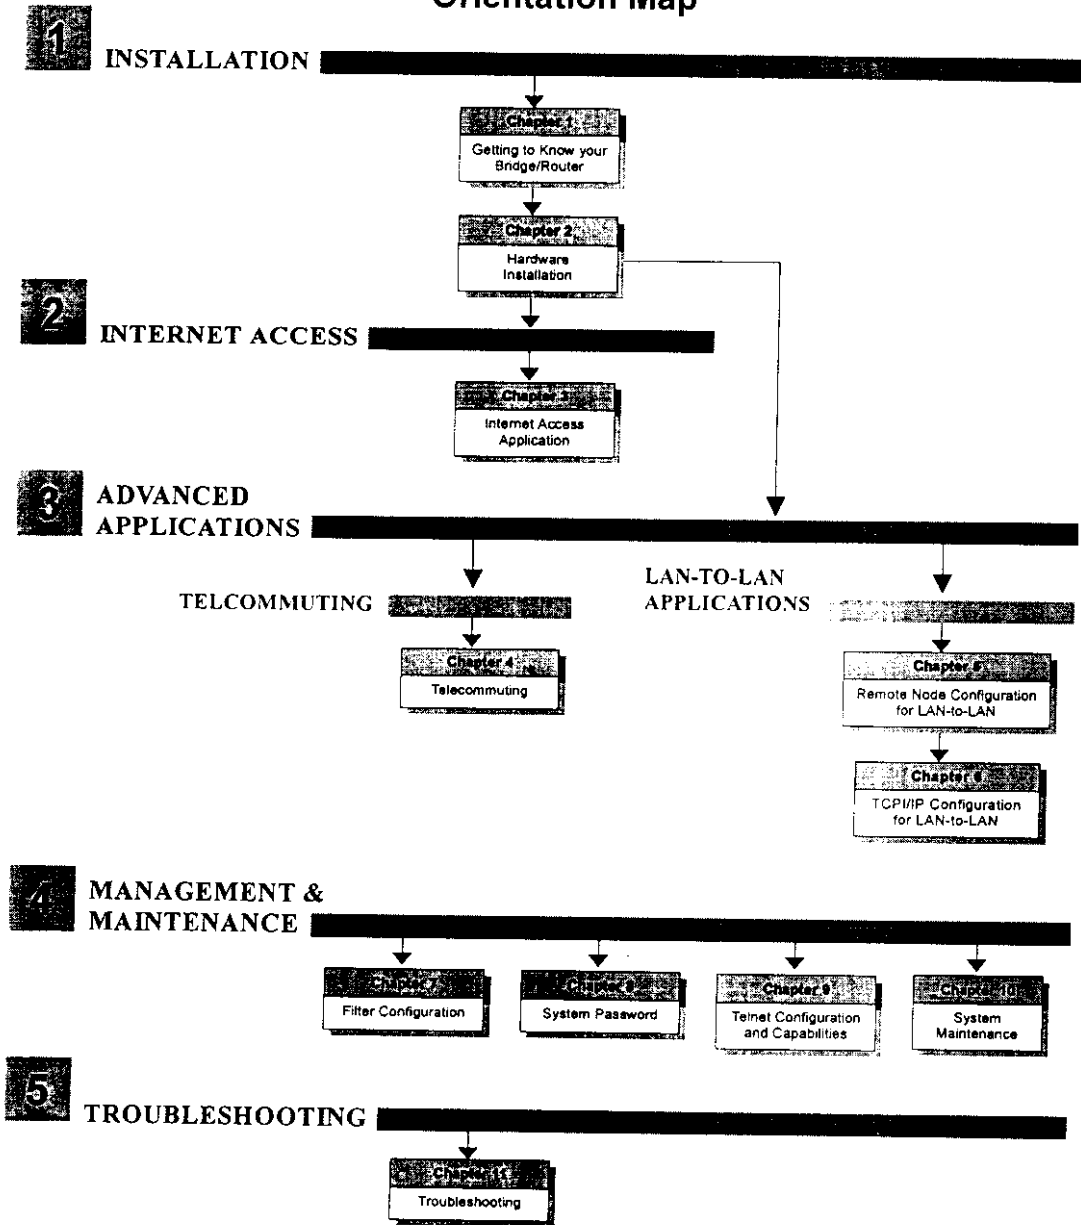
Orientation Map

1 INSTALLATION

Chapter 1
Getting to Know your Bridge/Router

Chapter 2
Hardware Installation

2 INTERNET ACCESS

Chapter 3
Internet Access Application

3 ADVANCED APPLICATIONS

TELCOMMUTING

Chapter 4
Telecommuting

LAN-TO-LAN APPLICATIONS

Chapter 5
Remote Node Configuration for LAN-to-LAN

Chapter 6
TCPI/IP Configuration for LAN-to-LAN

4 MANAGEMENT & MAINTENANCE

Chapter 7
Filter Configuration

Chapter 8
System Password

Chapter 9
Telnet Configuration and Capabilities

Chapter 10
System Maintenance

5 TROUBLESHOOTING

Chapter 11
Troubleshooting